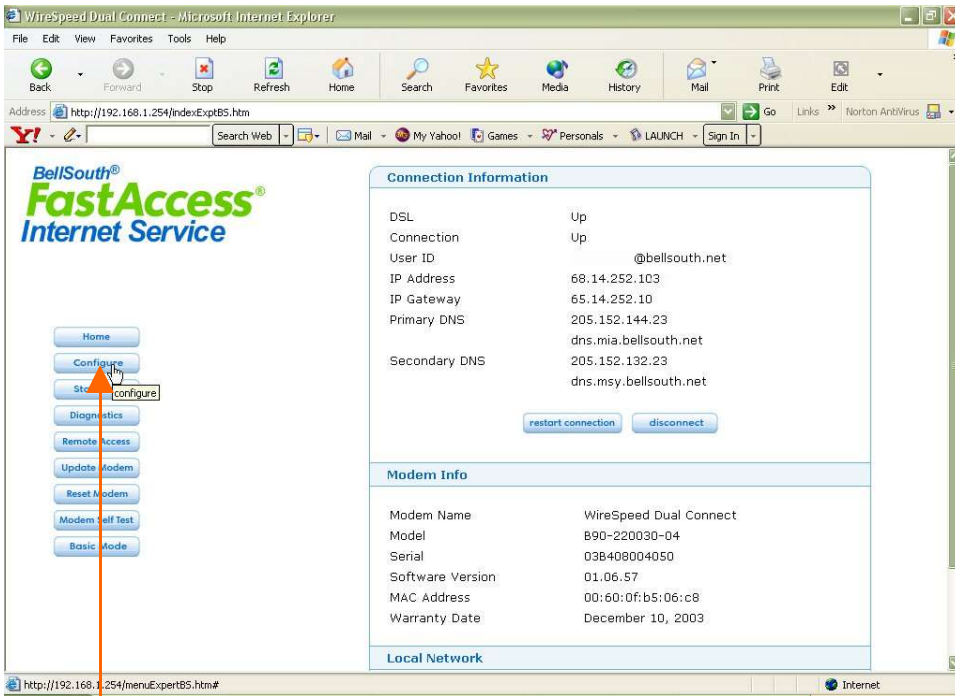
WireSpeed Dual Connect - Microsoft Internet Explorer

File Edit View Favorites Tools Help

Back Forward Stop Refresh Home Search Favorites Media History Mail Print Edit

Address http://192.168.1.254/indexExptBS.htm Go Links » Norton AntiVirus

Y! Search Web Mail My Yahoo! Games Personals LAUNCH Sign In

BellSouth® FastAccess® Internet Service

Home
Configure
St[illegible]
configure
Diagn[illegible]stics
Remote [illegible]ccess
Update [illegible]odem
Reset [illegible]odem
Modem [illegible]elf Test
Basic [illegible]ode

Connection Information

| | |
|---|---|
| DSL | Up |
| Connection | Up |
| User ID | @bellsouth.net |
| IP Address | 68.14.252.103 |
| IP Gateway | 65.14.252.10 |
| Primary DNS | 205.152.144.23 |
| | dns.mia.bellsouth.net |
| Secondary DNS | 205.152.132.23 |
| | dns.msy.bellsouth.net |

restart connection disconnect

Modem Info

| | |
|---|---|
| Modem Name | WireSpeed Dual Connect |
| Model | B90-220030-04 |
| Serial | 03B408004050 |
| Software Version | 01.06.57 |
| MAC Address | 00:60:0f:b5:06:c8 |
| Warranty Date | December 10, 2003 |

Local Network

http://192.168.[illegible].254/menuExpertBS.htm#

Internet